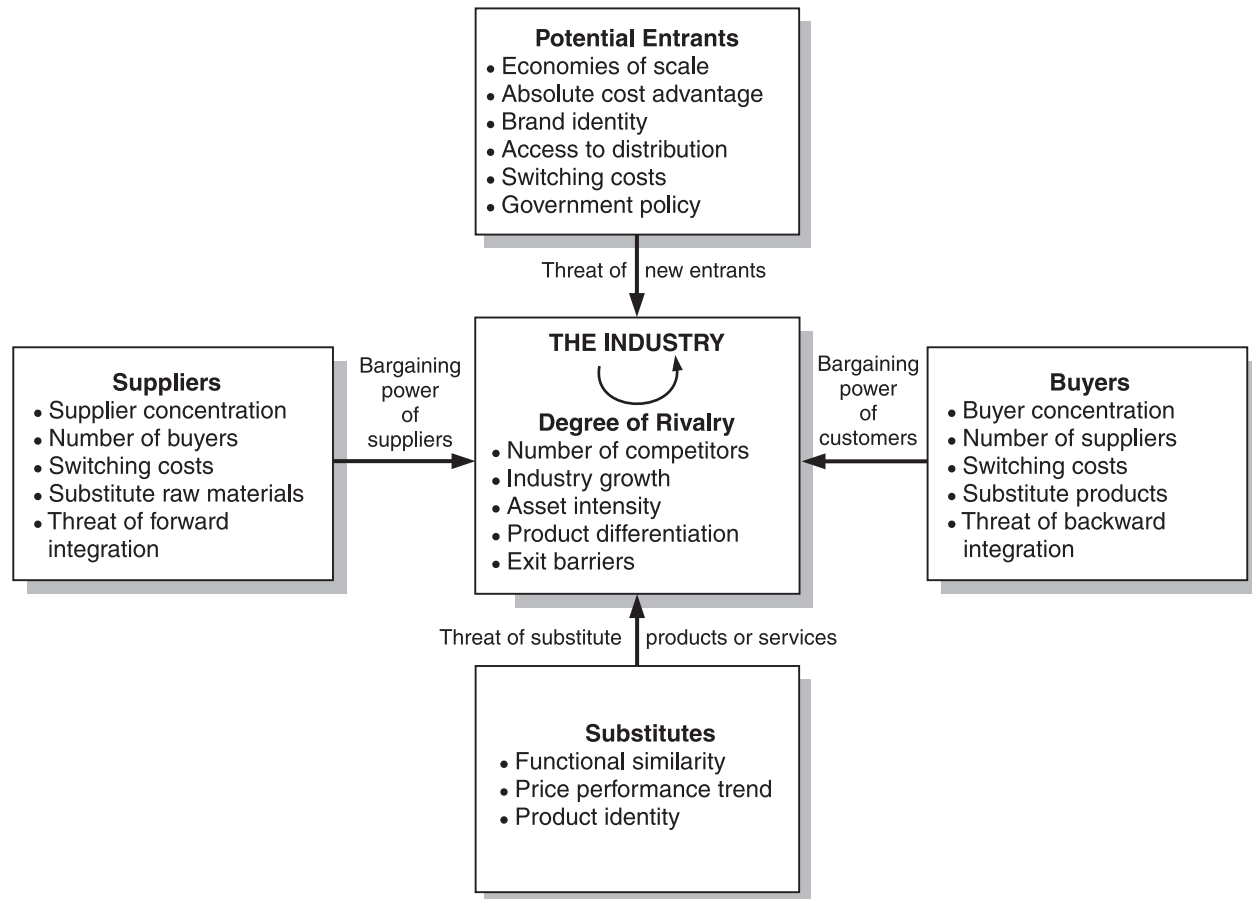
**Potential Entrants**
• Economies of scale
• Absolute cost advantage
• Brand identity
• Access to distribution
• Switching costs
• Government policy

Threat of new entrants

**Suppliers**
• Supplier concentration
• Number of buyers
• Switching costs
• Substitute raw materials
• Threat of forward integration

Bargaining power of suppliers

**THE INDUSTRY**

**Degree of Rivalry**
• Number of competitors
• Industry growth
• Asset intensity
• Product differentiation
• Exit barriers

Bargaining power of customers

**Buyers**
• Buyer concentration
• Number of suppliers
• Switching costs
• Substitute products
• Threat of backward integration

Threat of substitute products or services

**Substitutes**
• Functional similarity
• Price performance trend
• Product identity